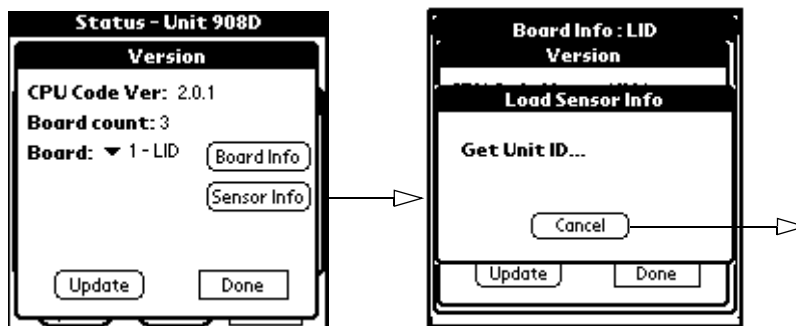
Status - Unit 908D

Version

CPU Code Ver: 2.0.1

Board count: 3

Board: ▼ 1 - LID

Board Info

Sensor Info

Update

Done

Board Info : LID

Version

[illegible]

Load Sensor Info

Get Unit ID...

Cancel

Update

Done